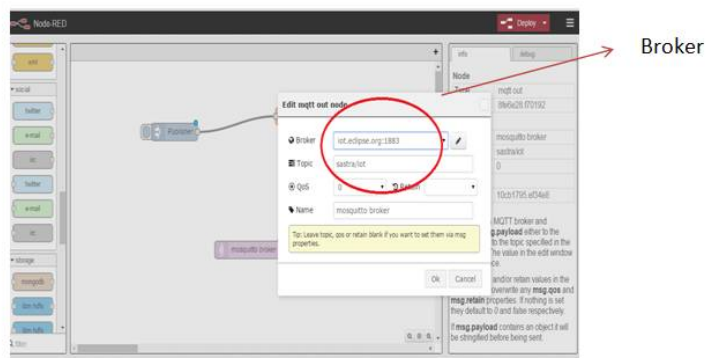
Node-RED

Deploy

Broker

xml

▾ social

twitter

e-mail

irc

twitter

e-mail

irc

▾ storage

mongodb

tfm hdfs

tfm hdfs

Publisher

mosquitto broker

info

debug

Node

Type

mqtt out

8fe6e28.070192

mosquitto broker

sastra/iot

0

10cb1795.ef34e8

Edit mqtt out node

Broker

iot.eclipse.org:1883

Topic

sastra/iot

QoS

0

Retain

Name

mosquitto broker

Tip: Leave topic, qos or retain blank if you want to set them via msg properties.

Ok

Cancel

MQTT broker and msg.payload either to the to the topic specified in the the value in the edit window

and/or retain values in the overwrite any msg.qos and msg.retain properties. If nothing is set they default to 0 and false respectively.

If msg.payload contains an object it will be stringified before being sent.